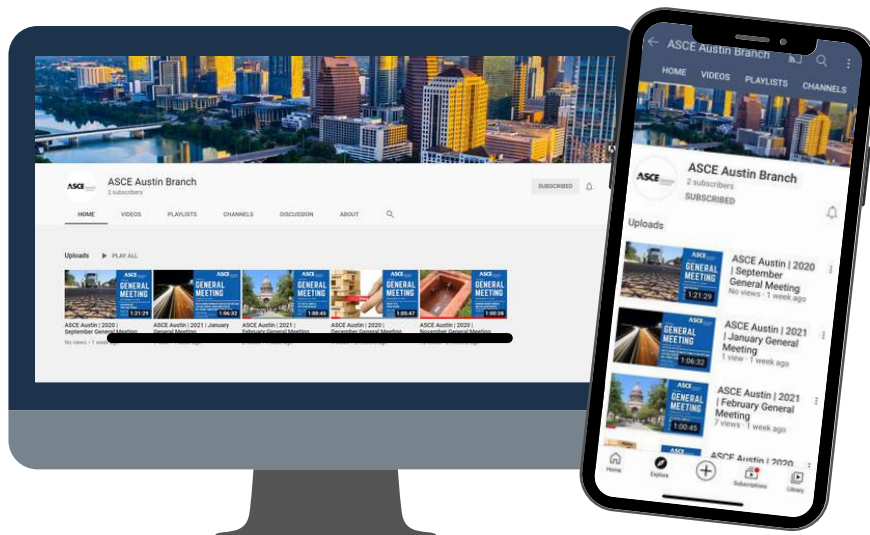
ASCE Austin Branch
2 subscribers
SUBSCRIBED
HOME VIDEOS PLAYLISTS CHANNELS DISCUSSION ABOUT
Uploads PLAY ALL
ASCE GENERAL MEETING 1:21:29
ASCE GENERAL MEETING 1:06:32
ASCE GENERAL MEETING 1:00:45
ASCE GENERAL MEETING 1:00:47
ASCE GENERAL MEETING 1:00:38
ASCE Austin | 2020 | September General Meeting
No views • 1 week ago
ASCE Austin | 2021 | January General Meeting
ASCE Austin | 2021 | February General Meeting
ASCE Austin | 2020 | December General Meeting
ASCE Austin | 2020 | November General Meeting

ASCE Austin Branch
HOME VIDEOS PLAYLISTS CHANNELS
ASCE
ASCE Austin Branch
2 subscribers
SUBSCRIBED
Uploads
ASCE GENERAL MEETING 1:21:29
ASCE Austin | 2020 | September General Meeting
No views • 1 week ago
ASCE GENERAL MEETING 1:06:32
ASCE Austin | 2021 | January General Meeting
1 view • 1 week ago
ASCE GENERAL MEETING 1:00:45
ASCE Austin | 2021 | February General Meeting
7 views • 1 week ago
ASCE Austin | 2020
Home Explore Subscriptions Library